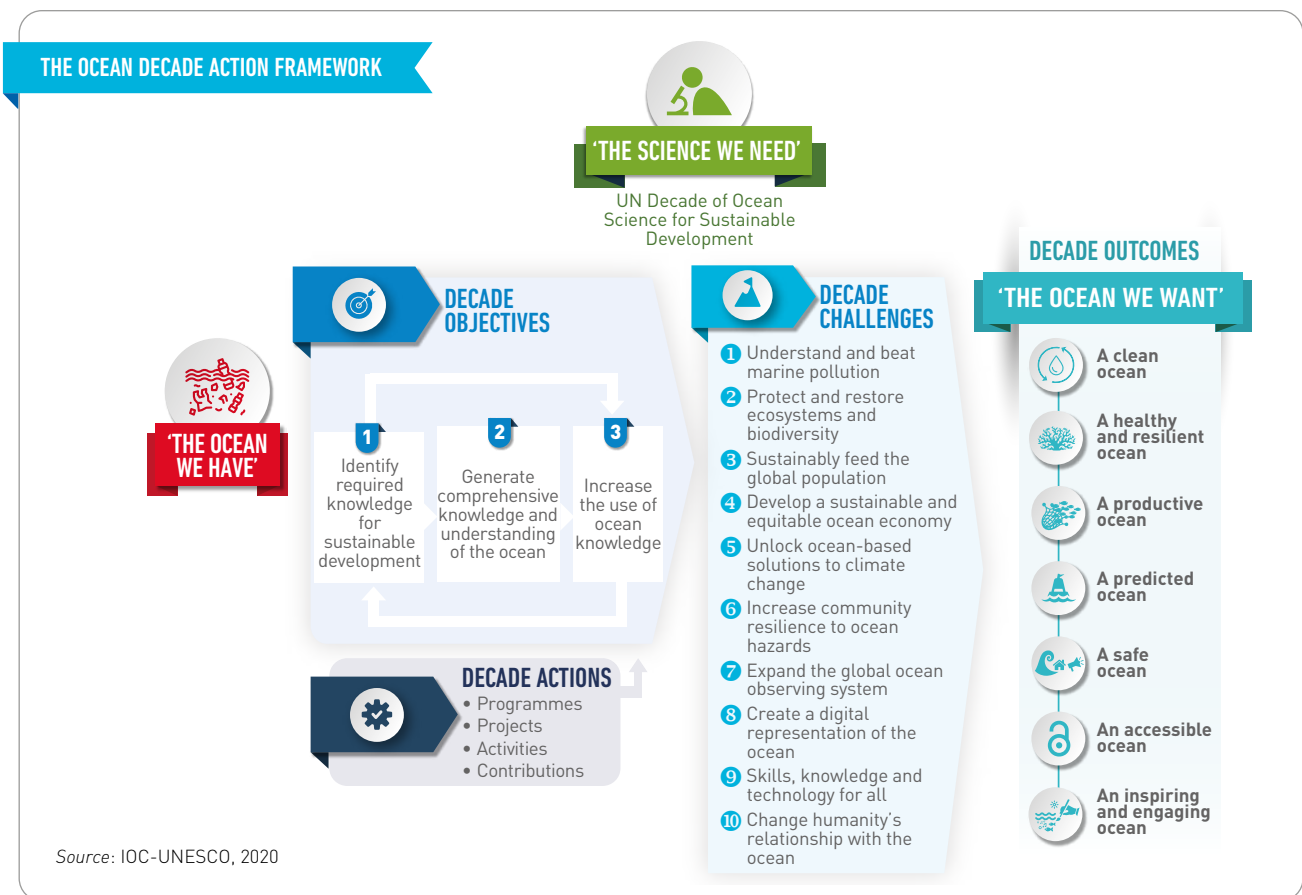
THE OCEAN DECADE ACTION FRAMEWORK

'THE SCIENCE WE NEED'

UN Decade of Ocean Science for Sustainable Development

'THE OCEAN WE HAVE'

DECADE OBJECTIVES

1 Identify required knowledge for sustainable development

2 Generate comprehensive knowledge and understanding of the ocean

3 Increase the use of ocean knowledge

DECADE ACTIONS
• Programmes
• Projects
• Activities
• Contributions

DECADE CHALLENGES

1 Understand and beat marine pollution
2 Protect and restore ecosystems and biodiversity
3 Sustainably feed the global population
4 Develop a sustainable and equitable ocean economy
5 Unlock ocean-based solutions to climate change
6 Increase community resilience to ocean hazards
7 Expand the global ocean observing system
8 Create a digital representation of the ocean
9 Skills, knowledge and technology for all
10 Change humanity's relationship with the ocean

DECADE OUTCOMES

'THE OCEAN WE WANT'

A clean ocean
A healthy and resilient ocean
A productive ocean
A predicted ocean
A safe ocean
An accessible ocean
An inspiring and engaging ocean

Source: IOC-UNESCO, 2020